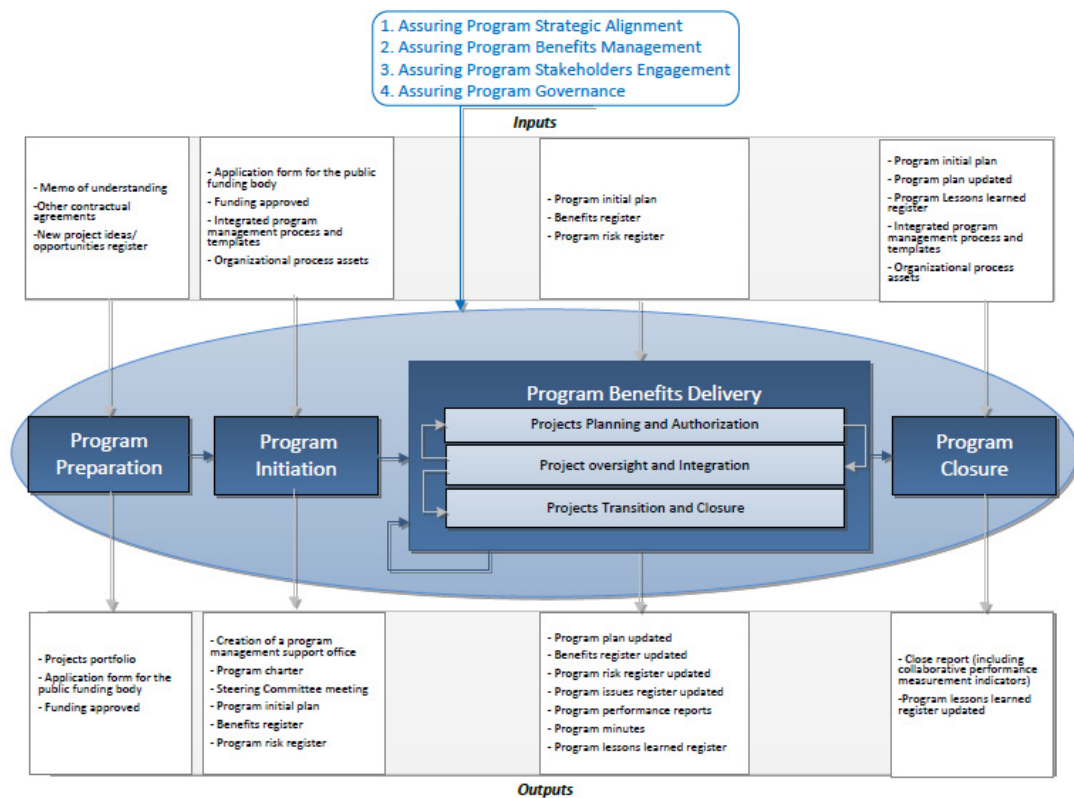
1. Assuring Program Strategic Alignment
2. Assuring Program Benefits Management
3. Assuring Program Stakeholders Engagement
4. Assuring Program Governance

Inputs

- Memo of understanding
-Other contractual agreements
-New project ideas/ opportunities register

- Application form for the public funding body
- Funding approved
- Integrated program management process and templates
- Organizational process assets

- Program initial plan
- Benefits register
- Program risk register

- Program initial plan
- Program plan updated
- Program Lessons learned register
- Integrated program management process and templates
- Organizational process assets

Program Preparation

Program Initiation

Program Benefits Delivery

Projects Planning and Authorization

Project oversight and Integration

Projects Transition and Closure

Program Closure

- Projects portfolio
- Application form for the public funding body
- Funding approved

- Creation of a program management support office
- Program charter
- Steering Committee meeting
- Program initial plan
- Benefits register
- Program risk register

- Program plan updated
- Benefits register updated
- Program risk register updated
- Program issues register updated
- Program performance reports
- Program minutes
- Program lessons learned register

- Close report (including collaborative performance measurement indicators)
-Program lessons learned register updated

Outputs